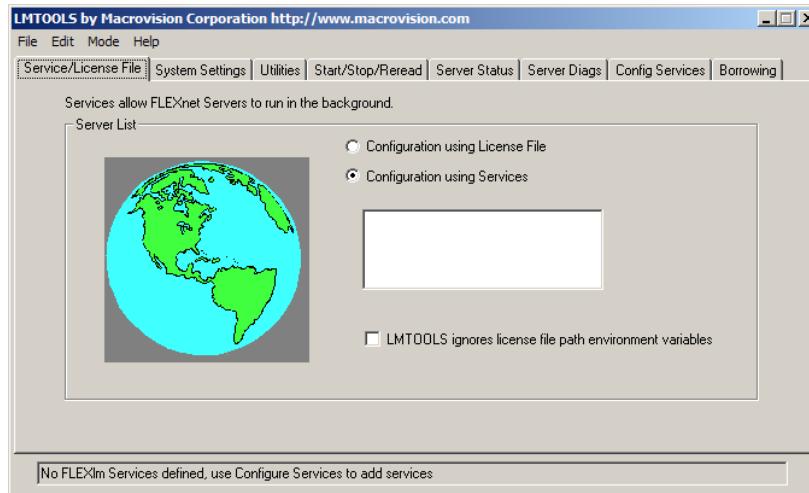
LMTOOLS by Macrovision Corporation http://www.macrovision.com

File Edit Mode Help

Service/License File | System Settings | Utilities | Start/Stop/Reread | Server Status | Server Diags | Config Services | Borrowing

Services allow FLEXnet Servers to run in the background.

Server List

Configuration using License File

Configuration using Services

LMTOOLS ignores license file path environment variables

No FLEXlm Services defined, use Configure Services to add services